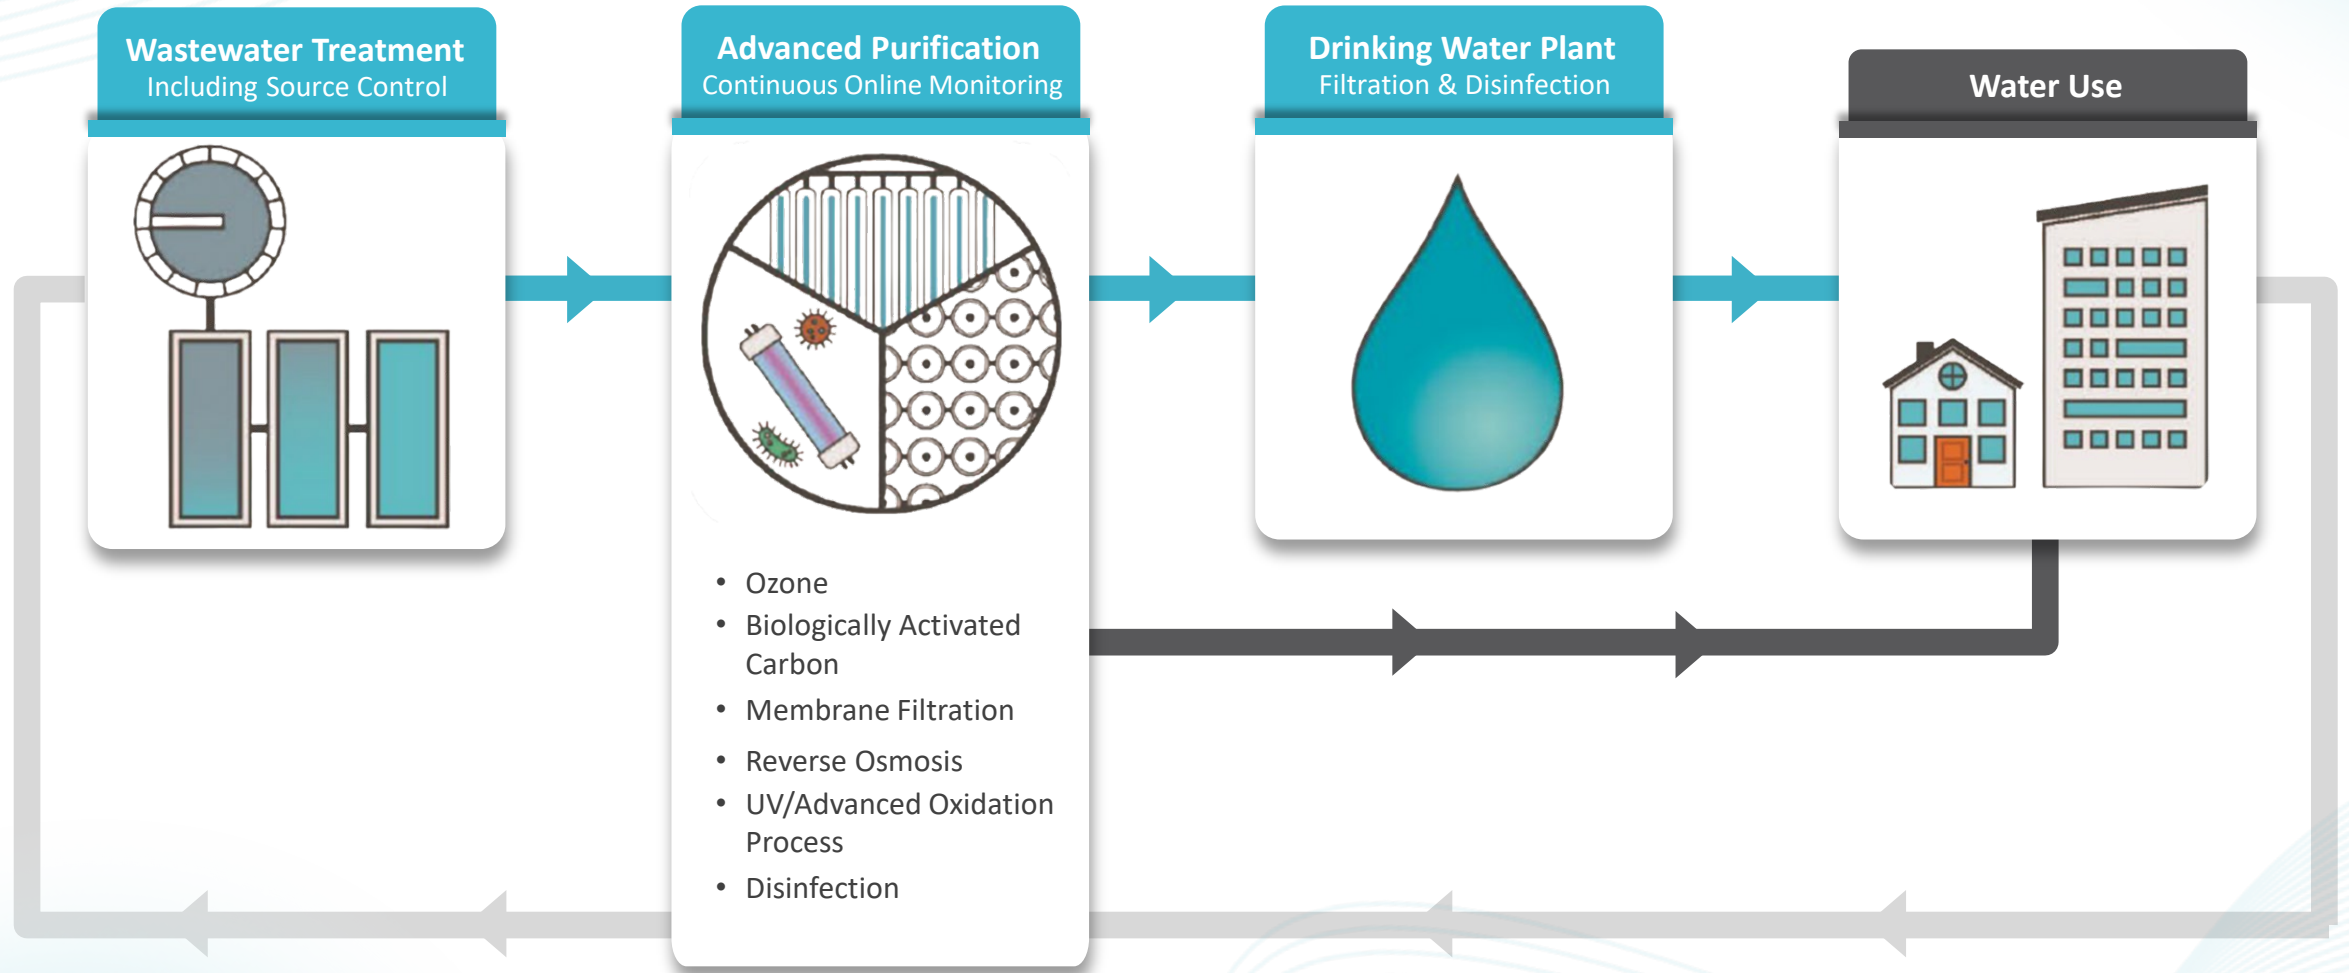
Wastewater Treatment
Including Source Control

Advanced Purification
Continuous Online Monitoring

- Ozone
- Biologically Activated Carbon
- Membrane Filtration
- Reverse Osmosis
- UV/Advanced Oxidation Process
- Disinfection

Drinking Water Plant
Filtration & Disinfection

Water Use